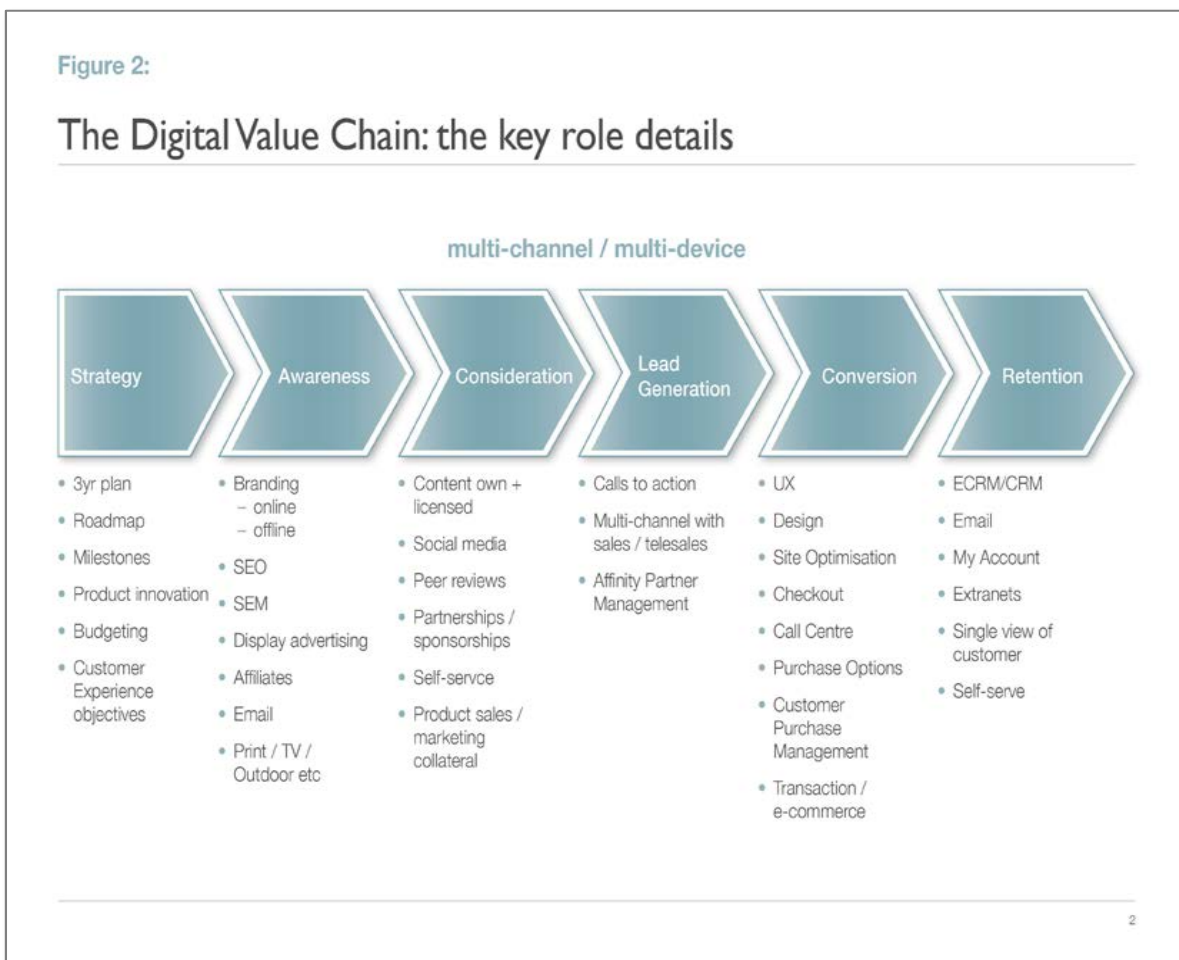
Figure 2:

The Digital Value Chain: the key role details

multi-channel / multi-device

Strategy

Awareness

Consideration

Lead Generation

Conversion

Retention

- 3yr plan
- Roadmap
- Milestones
- Product innovation
- Budgeting
- Customer Experience objectives

- Branding
  - online
  - offline
- SEO
- SEM
- Display advertising
- Affiliates
- Email
- Print / TV / Outdoor etc

- Content own + licensed
- Social media
- Peer reviews
- Partnerships / sponsorships
- Self-servce
- Product sales / marketing collateral

- Calls to action
- Multi-channel with sales / telesales
- Affinity Partner Management

- UX
- Design
- Site Optimisation
- Checkout
- Call Centre
- Purchase Options
- Customer Purchase Management
- Transaction / e-commerce

- ECRM/CRM
- Email
- My Account
- Extranets
- Single view of customer
- Self-serve

2